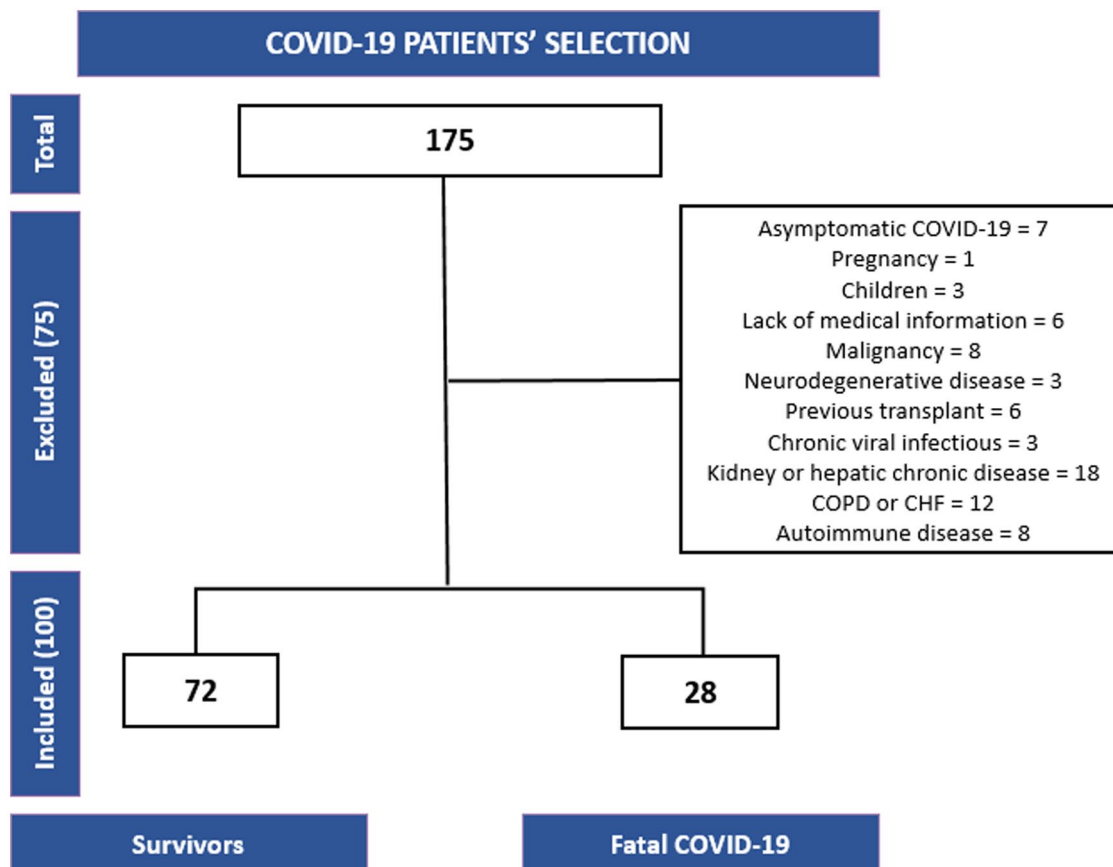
COVID-19 PATIENTS' SELECTION

Total

175

Excluded (75)

Asymptomatic COVID-19 = 7
Pregnancy = 1
Children = 3
Lack of medical information = 6
Malignancy = 8
Neurodegenerative disease = 3
Previous transplant = 6
Chronic viral infectious = 3
Kidney or hepatic chronic disease = 18
COPD or CHF = 12
Autoimmune disease = 8

Included (100)

72

28

Survivors

Fatal COVID-19